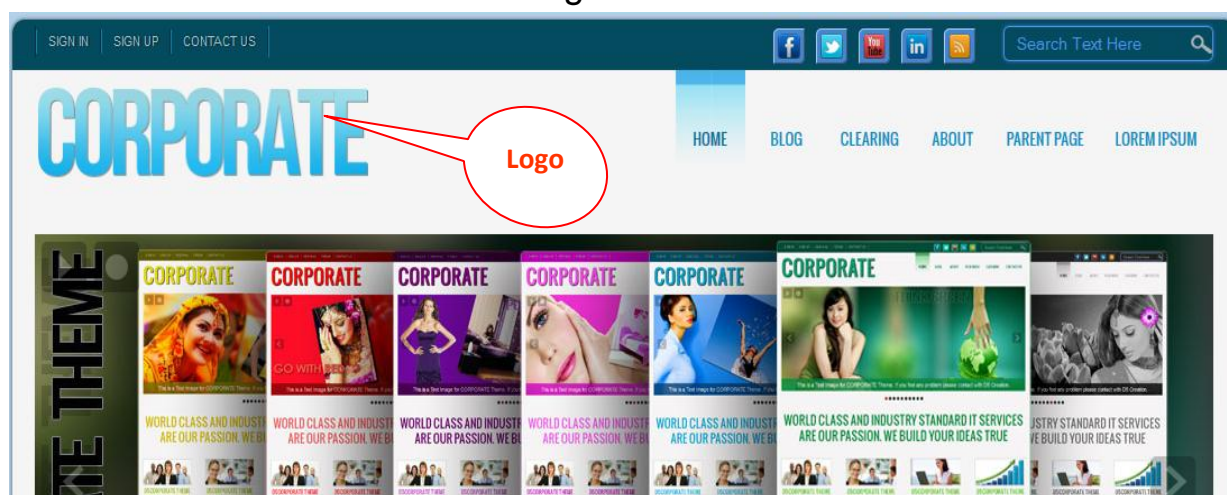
SIGN IN | SIGN UP | CONTACT US

Search Text Here

CORPORATE

Logo

HOME BLOG CLEARING ABOUT PARENT PAGE LOREM IPSUM

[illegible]TE THEME

CORPORATE CORPORATE CORPORATE CORPORATE CORPORATE CORPORATE

GO WITH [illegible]

WORLD CLASS AND INDUSTRY STANDARD IT SERVICES ARE OUR PASSION. WE BUILD YOUR IDEAS TRUE

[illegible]USTRY STANDARD IT SERVICES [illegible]E BUILD YOUR IDEAS TRUE